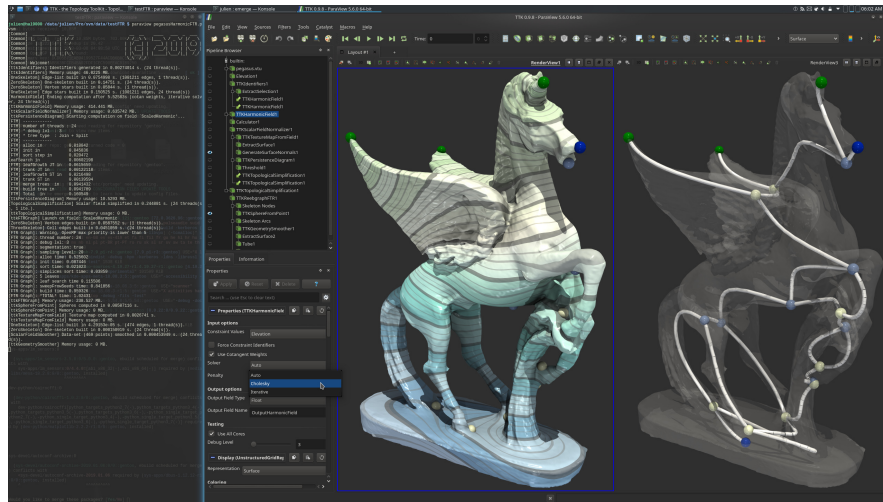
TTK - the Topology ToolKit - Topol...
testTTK : paraview — Konsole
julien : emerge — Konsole
TTK 0.9.8 - ParaView 5.6.0 64-bit

julien@ba10000 /data/julien/Dev/ws/data/testTTK $ paraview pegasusHarmonicTTK.pvsm

TTK
[ ] 2019

TTK 0.9.8 - ParaView 5.6.0 64-bit

File Edit View Sources Filters Tools Catalyst Macros Help

Time: 0

Surface

Pipeline Browser

builtin:
pegasus.vtu
Elevation1
TTKIdentifiers1
ExtractSelection1
TTKHarmonicField1
TTKHarmonicField1
TTKHarmonicField1
Calculator1
TTKScalarFieldNormalizer1
TTKTextureMapFromField1
ExtractSurface1
GenerateSurfaceNormals1
TTKPersistenceDiagram1
Threshold1
TTKTopologicalSimplification1
TTKTopologicalSimplification1
TTKTopologicalSimplification1
TTKReebgraphTTK1
Skeleton Nodes
TTKSphereFromPoint1
Skeleton Arcs
TTKGeometrySmoother1
ExtractSurface2
Tube1

Layout #1

RenderView1
RenderView3

Properties Information

Properties

Apply Reset Delete ?

Search ... (use Esc to clear text)

Properties (TTKHarmonicField1)

Input options

Constraint Values Elevation

Force Constraint Identifiers

Use Cotangent Weights

Solver Auto

Penalty

Auto
Cholesky
Iterative

Output options

Output Field Type

Output Field Name OutputHarmonicField

Testing

Use All Cores

Debug Level 0 3

Display (UnstructuredGridRep)

Representation Surface

Coloring